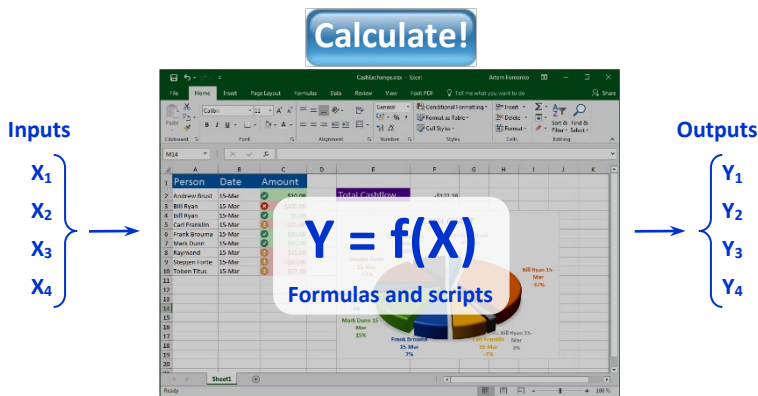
Calculate!

Inputs

$X_1$
$X_2$
$X_3$
$X_4$

Outputs

$Y_1$
$Y_2$
$Y_3$
$Y_4$

CashExchange.xlsx - Excel

File Home Insert Page Layout Formulas Data Review View Foxit PDF Tell me what you want to do

Share

Calibri

Paste

Clipboard Font Alignment Number Styles Cells Editing

General

Conditional Formatting

Format as Table

Cell Styles

Insert

Delete

Format

Sort & Filter

Find & Select

M14

| | A | B | C | D | E | F |
|---|---|---|---|---|---|---|
| 1 | Person | Date | Amount | | | |
| 2 | Andrew Brust | 15-Mar | $10.00 | | Total Cashflow | -$122.38 |
| 3 | Bill Ryan | 15-Mar | | | | |
| 4 | Bill Ryan | 15-Mar | | | | |
| 5 | Carl Franklin | 15-Mar | | | | |
| 6 | Frank Brouma | 15-Mar | | | | |
| 7 | Mark Dunn | 15-Mar | | | | |
| 8 | Raymond | 15-Mar | | | | |
| 9 | Stepjen Forte | 15-Mar | | | | |
| 10 | Tobein Titus | 15-Mar | | | | |

Y = f(X)

Formulas and scripts

Stepjen Forte 15-Mar

Bill Ryan 15-Mar 67%

Mark Dunn 15-Mar 15%

Frank Brouma 15-Mar 7%

Carl Franklin 15-Mar 7%

Bill Ryan 15-Mar 3%

Sheet1

Ready

100 %